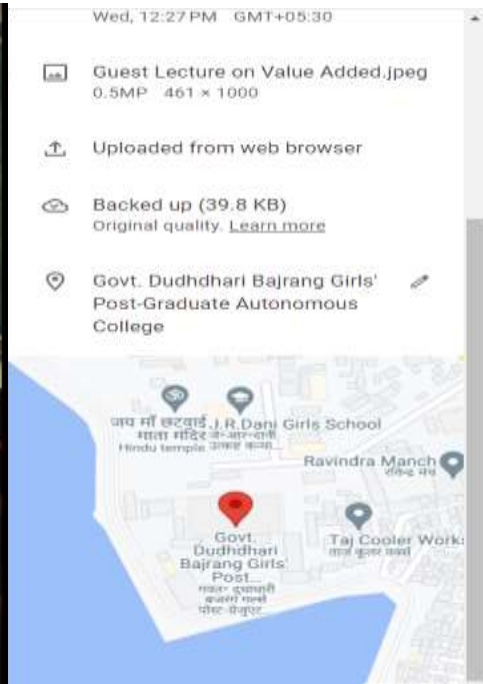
Wed, 12:27 PM GMT+05:30

Guest Lecture on Value Added.jpeg
0.5MP 461 × 1000

Uploaded from web browser

Backed up (39.8 KB)
Original quality. Learn more

Govt. Dudhdhari Bajrang Girls' Post-Graduate Autonomous College

जय माँ छटवाई माता मंदिर
Hindu temple
J.R.Dani Girls School
जे.आर.दानी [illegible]

Ravindra Manch
रविन्द्र मंच

Govt. Dudhdhari Bajrang Girls' Post...
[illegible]

Taj Cooler Work
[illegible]